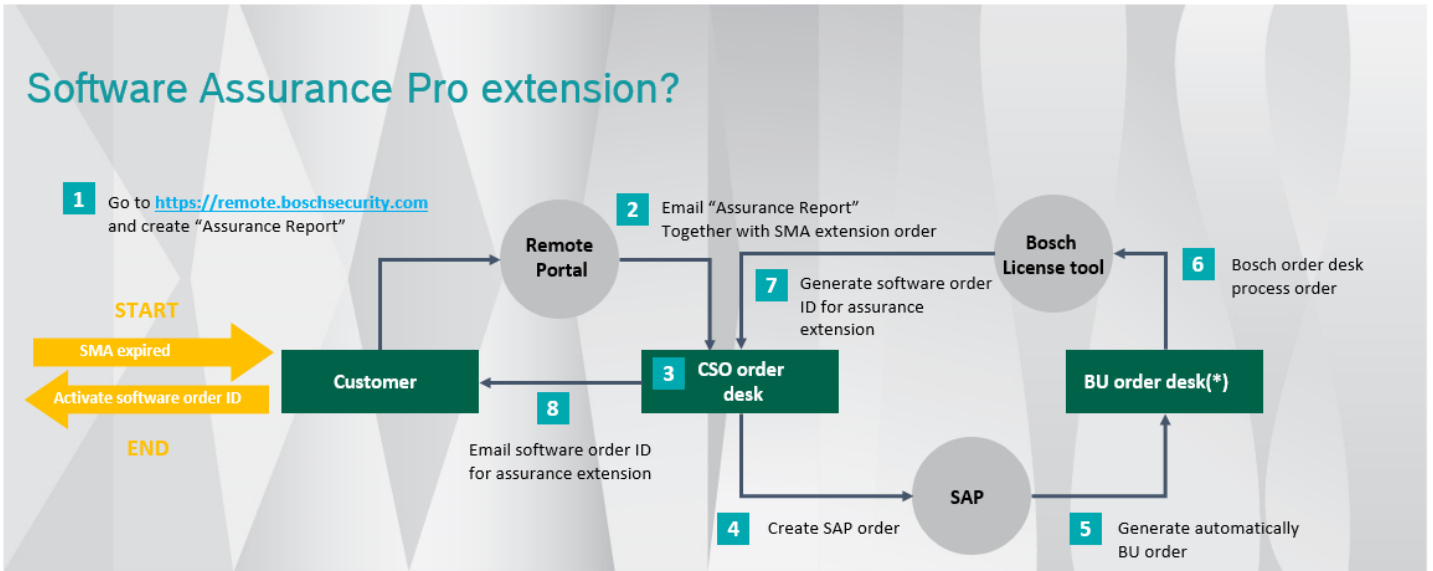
Software Assurance Pro extension?

1 Go to https://remote.boschsecurity.com and create "Assurance Report"

2 Email "Assurance Report" Together with SMA extension order

Remote Portal

Bosch License tool

6 Bosch order desk process order

7 Generate software order ID for assurance extension

START

SMA expired

Activate software order ID

END

Customer

3 CSO order desk

BU order desk(*)

8

Email software order ID for assurance extension

SAP

4 Create SAP order

5 Generate automatically BU order